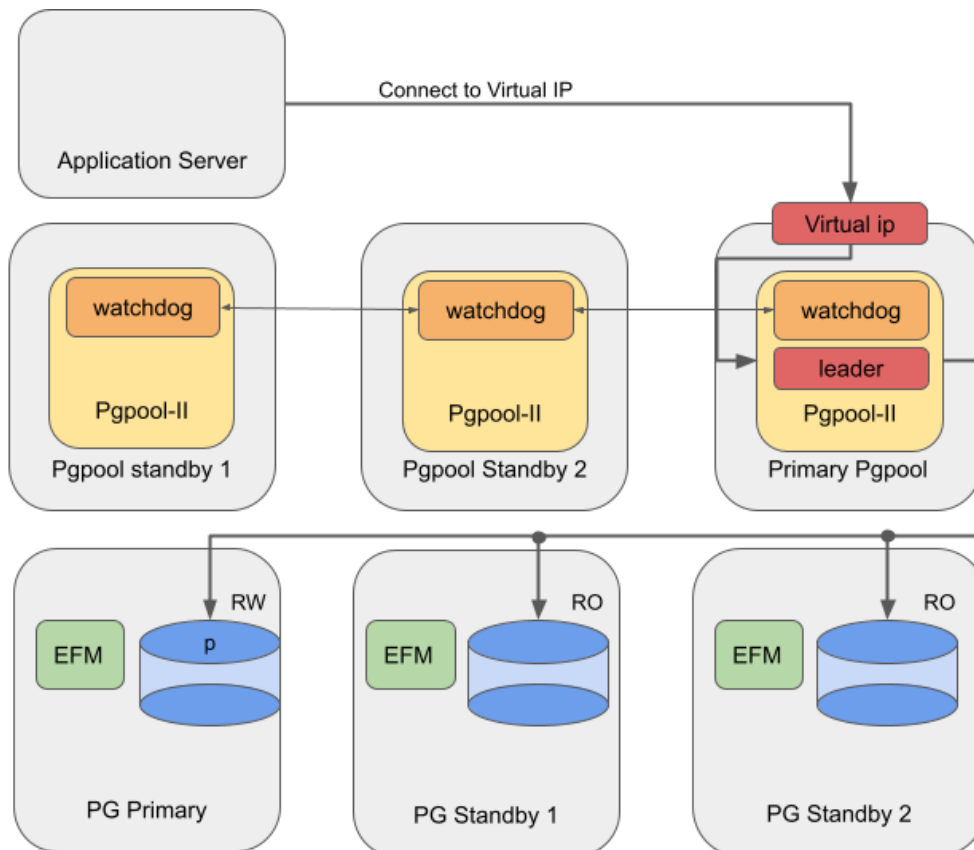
Application Server

Connect to Virtual IP

Virtual ip

watchdog

Pgpool-II

Pgpool standby 1

watchdog

Pgpool-II

Pgpool Standby 2

watchdog

leader

Pgpool-II

Primary Pgpool

EFM

RW

p

PG Primary

EFM

RO

PG Standby 1

EFM

RO

PG Standby 2